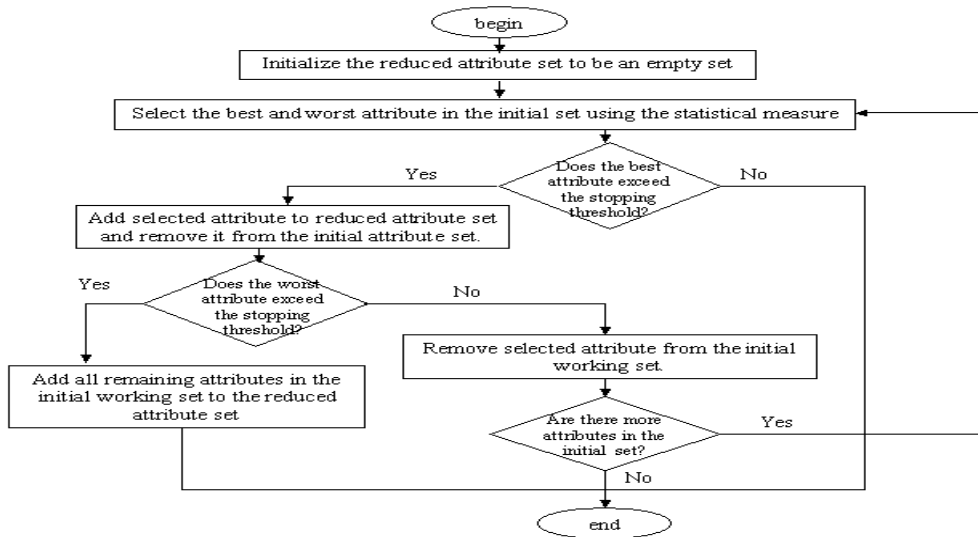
begin

Initialize the reduced attribute set to be an empty set

Select the best and worst attribute in the initial set using the statistical measure

Does the best attribute exceed the stopping threshold?

Yes

No

Add selected attribute to reduced attribute set and remove it from the initial attribute set.

Does the worst attribute exceed the stopping threshold?

Yes

No

Add all remaining attributes in the initial working set to the reduced attribute set

Remove selected attribute from the initial working set.

Are there more attributes in the initial set?

Yes

No

end